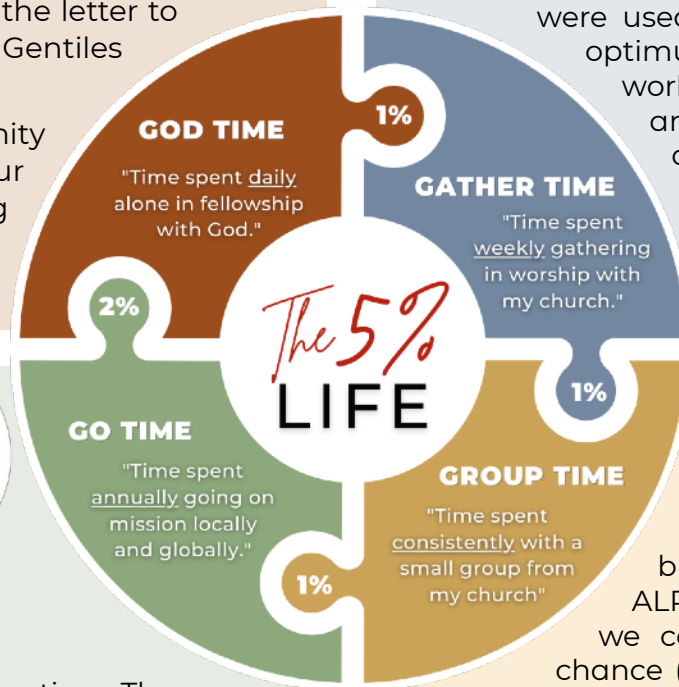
the letter to
Gentiles

nity
ur
g

were used
optimu
work
an
c

GOD TIME

"Time spent daily alone in fellowship with God."

1%

GATHER TIME

"Time spent weekly gathering in worship with my church."

2%

The 5%
LIFE

1%

GO TIME

"Time spent annually going on mission locally and globally."

GROUP TIME

"Time spent consistently with a small group from my church"

1%

b
ALP
we c
chance (